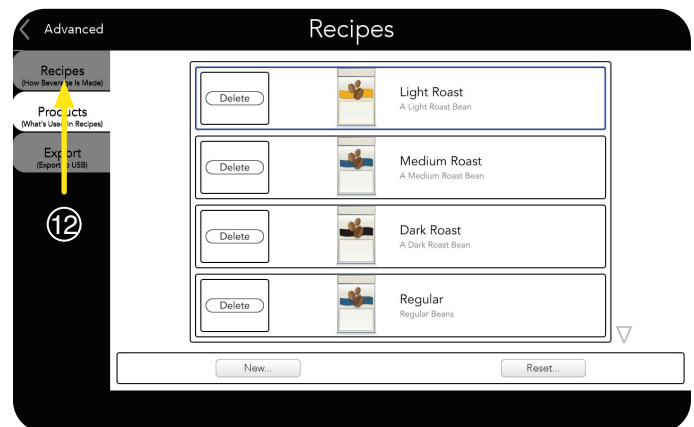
Advanced

Recipes

Recipes
(How Beverage Is Made)

Products
(What's Used in Recipes)

Export
(Export to USB)

12

Delete
Light Roast
A Light Roast Bean

Delete
Medium Roast
A Medium Roast Bean

Delete
Dark Roast
A Dark Roast Bean

Delete
Regular
Regular Beans

New...

Reset...